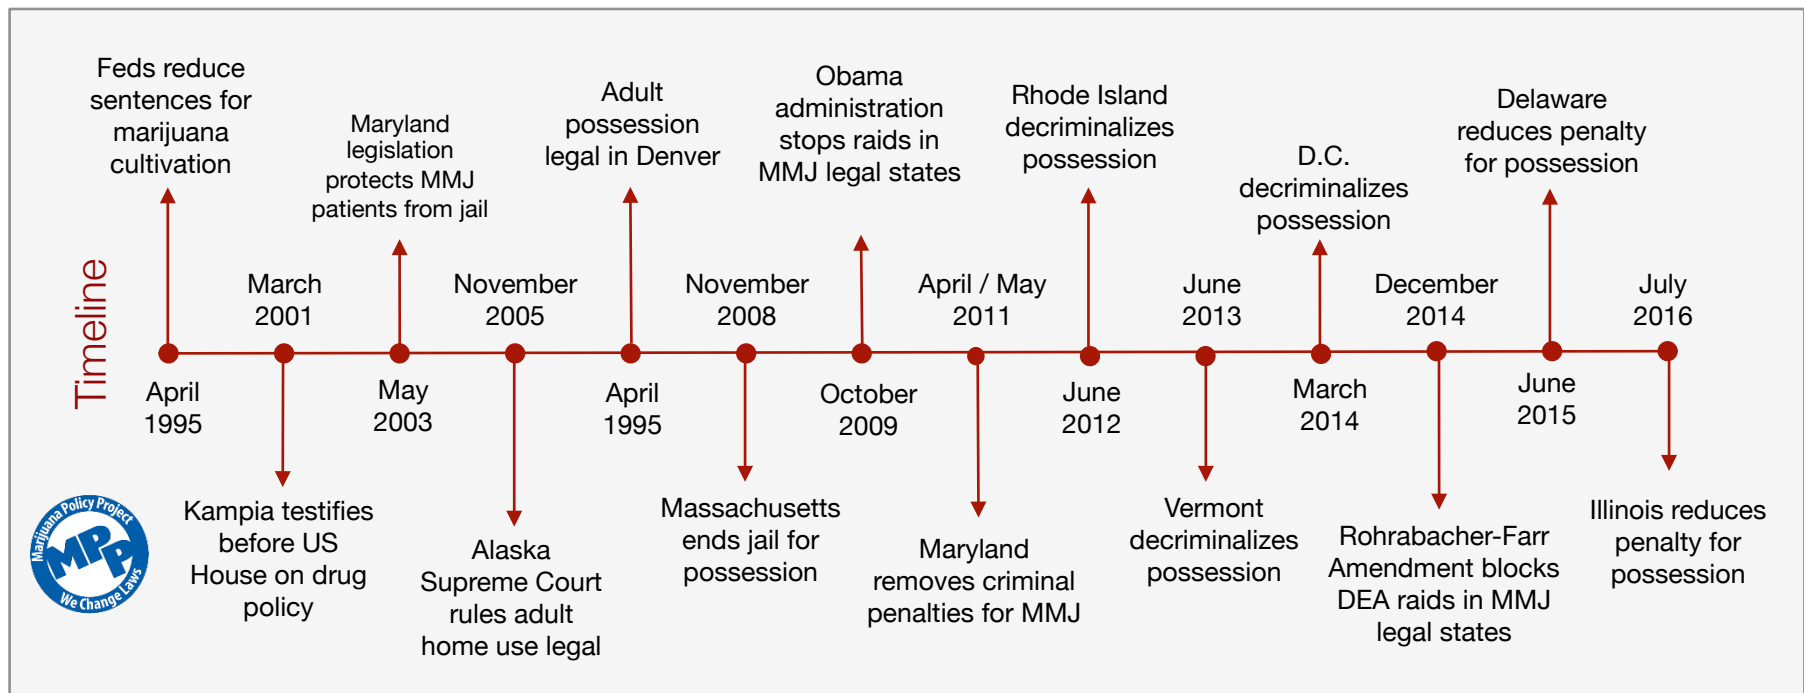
Timeline

Feds reduce sentences for marijuana cultivation

April 1995

March 2001

Kampia testifies before US House on drug policy

Maryland legislation protects MMJ patients from jail

May 2003

November 2005

Alaska Supreme Court rules adult home use legal

Adult possession legal in Denver

April 1995

November 2008

Massachusetts ends jail for possession

Obama administration stops raids in MMJ legal states

October 2009

April / May 2011

Maryland removes criminal penalties for MMJ

Rhode Island decriminalizes possession

June 2012

June 2013

Vermont decriminalizes possession

D.C. decriminalizes possession

March 2014

December 2014

Rohrabacher-Farr Amendment blocks DEA raids in MMJ legal states

Delaware reduces penalty for possession

June 2015

July 2016

Illinois reduces penalty for possession

Marijuana Policy Project
MPP
We Change Laws